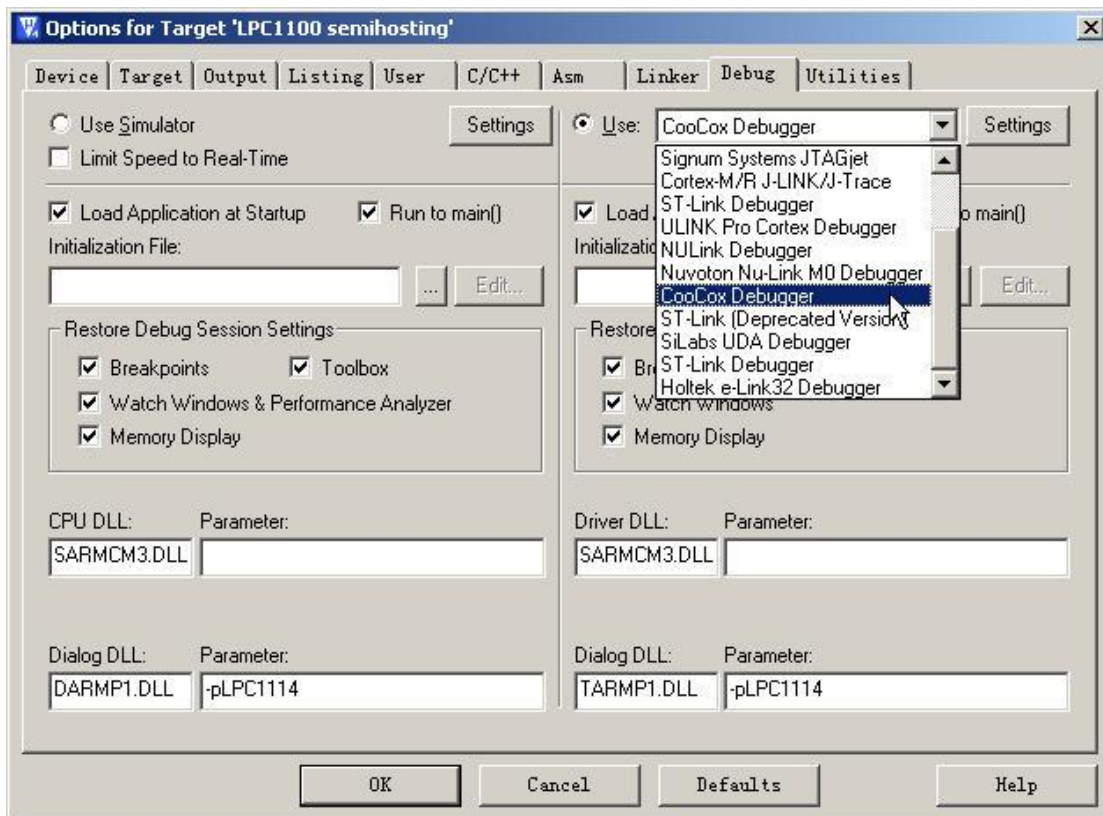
Options for Target 'LPC1100 semihosting'

Device | Target | Output | Listing | User | C/C++ | Asm | Linker | Debug | Utilities

Use Simulator
Settings
Limit Speed to Real-Time

Load Application at Startup
Run to main()
Initialization File:
...
Edit...

Restore Debug Session Settings
Breakpoints
Toolbox
Watch Windows & Performance Analyzer
Memory Display

CPU DLL:
Parameter:
SARMCM3.DLL

Dialog DLL:
Parameter:
DARMP1.DLL
-pLPC1114

Use:
CooCox Debugger
Settings

Signum Systems JTAGjet
Cortex-M/R J-LINK/J-Trace
ST-Link Debugger
ULINK Pro Cortex Debugger
NULink Debugger
Nuvoton Nu-Link M0 Debugger
CooCox Debugger
ST-Link (Deprecated Version)
SiLabs UDA Debugger
ST-Link Debugger
Holtek e-Link32 Debugger

Load
o main()
Initializatio
Edit...
Restore
Br
Watch Windows
Memory Display

Driver DLL:
Parameter:
SARMCM3.DLL

Dialog DLL:
Parameter:
TARMP1.DLL
-pLPC1114

OK
Cancel
Defaults
Help